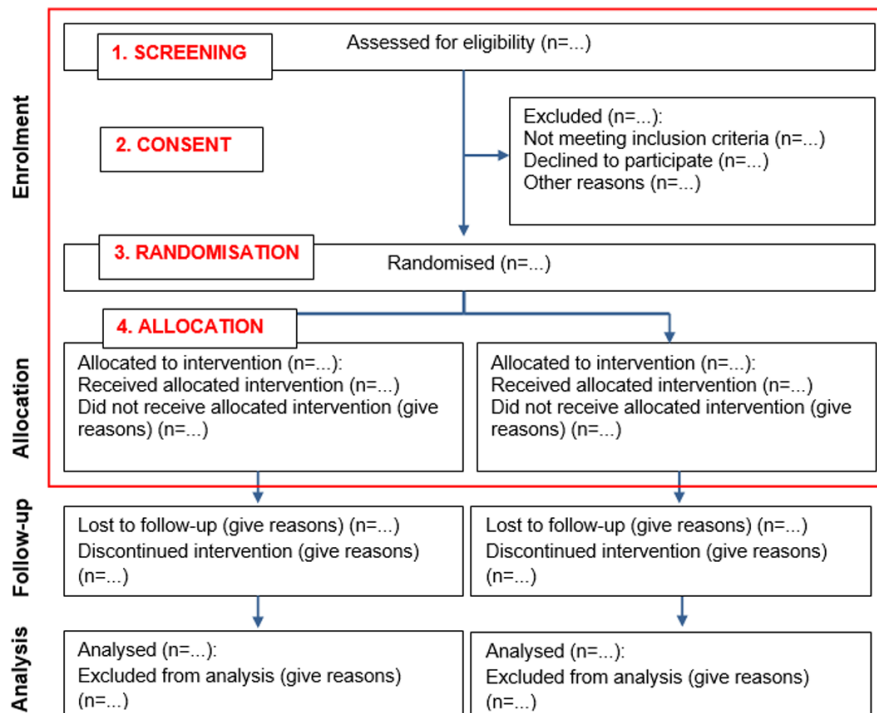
Enrolment

1. SCREENING

Assessed for eligibility (n=...)

2. CONSENT

Excluded (n=...):
Not meeting inclusion criteria (n=...)
Declined to participate (n=...)
Other reasons (n=...)

3. RANDOMISATION

Randomised (n=...)

4. ALLOCATION

Allocation

Allocated to intervention (n=...):
Received allocated intervention (n=...)
Did not receive allocated intervention (give reasons) (n=...)

Allocated to intervention (n=...):
Received allocated intervention (n=...)
Did not receive allocated intervention (give reasons) (n=...)

Follow-up

Lost to follow-up (give reasons) (n=...)
Discontinued intervention (give reasons) (n=...)

Lost to follow-up (give reasons) (n=...)
Discontinued intervention (give reasons) (n=...)

Analysis

Analysed (n=...):
Excluded from analysis (give reasons) (n=...)

Analysed (n=...):
Excluded from analysis (give reasons) (n=...)